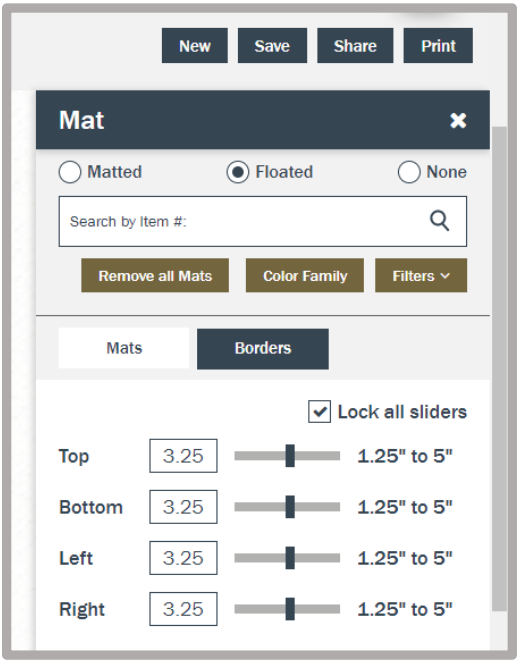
New Save Share Print

Mat ✖

Matted Floated None

Search by Item #:

Remove all Mats Color Family Filters

Mats Borders

Lock all sliders

| | | |
|---|---|---|
| Top | 3.25 | 1.25" to 5" |
| Bottom | 3.25 | 1.25" to 5" |
| Left | 3.25 | 1.25" to 5" |
| Right | 3.25 | 1.25" to 5" |